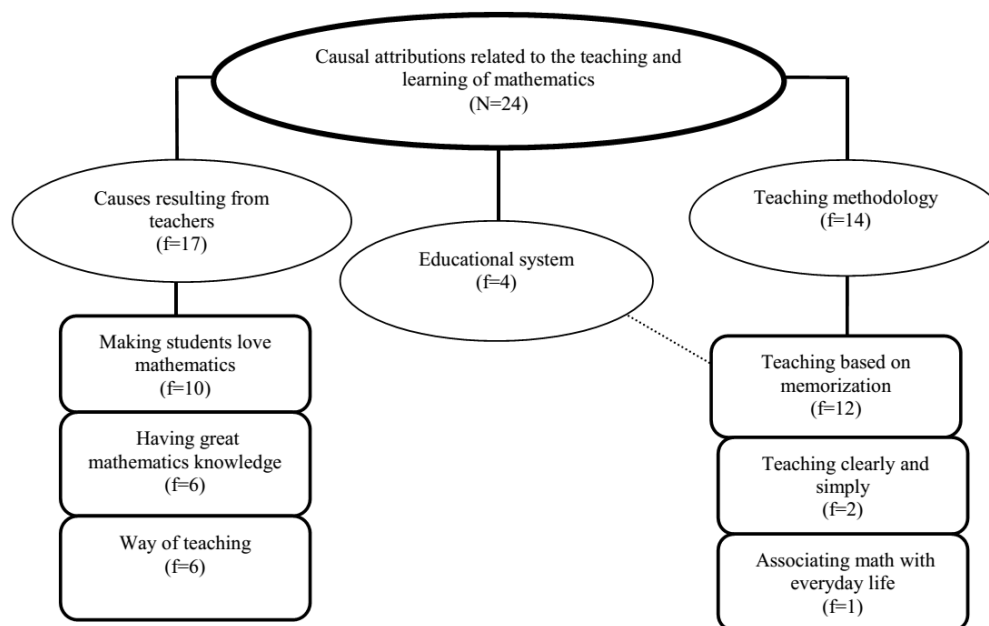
Causal attributions related to the teaching and learning of mathematics
(N=24)

Causes resulting from teachers
(f=17)

Educational system
(f=4)

Teaching methodology
(f=14)

Making students love mathematics
(f=10)

Having great mathematics knowledge
(f=6)

Way of teaching
(f=6)

Teaching based on memorization
(f=12)

Teaching clearly and simply
(f=2)

Associating math with everyday life
(f=1)